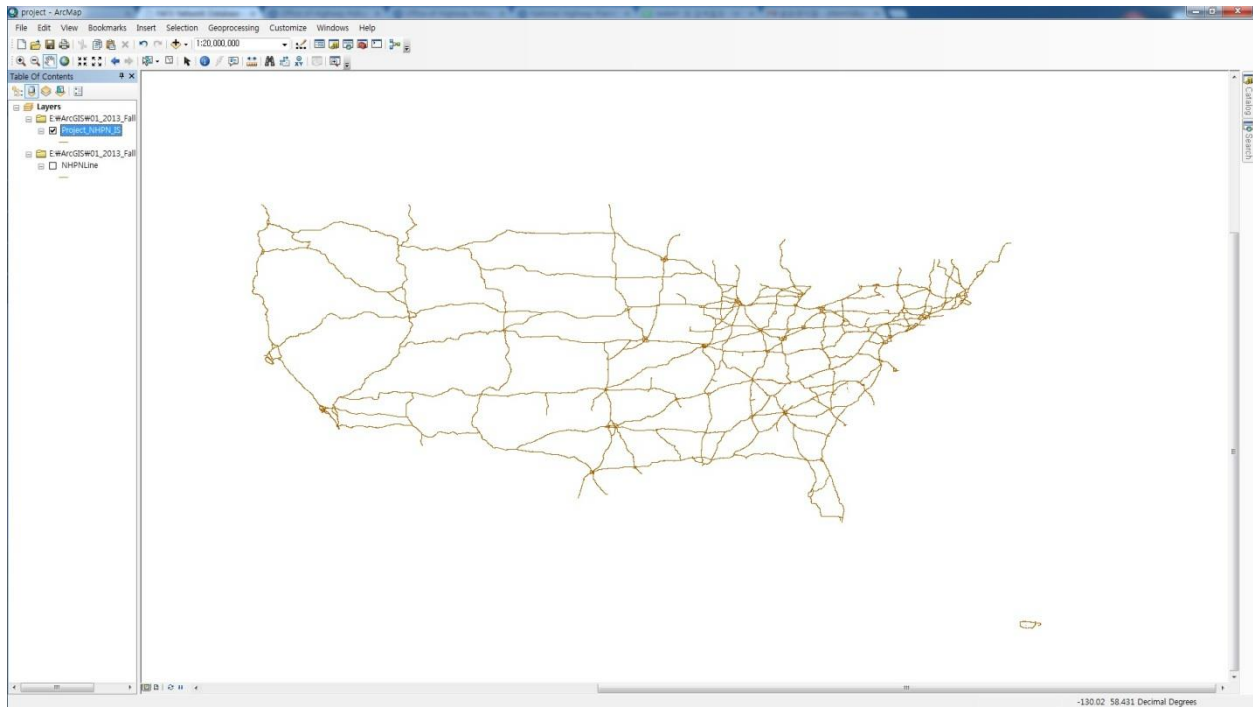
project - ArcMap

File Edit View Bookmarks Insert Selection Geoprocessing Customize Windows Help

1:20,000,000

Table Of Contents

Layers
E:₩ArcGIS₩01_2013_Fall
Project_NHPN_JS
E:₩ArcGIS₩01_2013_Fall
NHPNLine

Catalog
Search

-130.02 58.431 Decimal Degrees